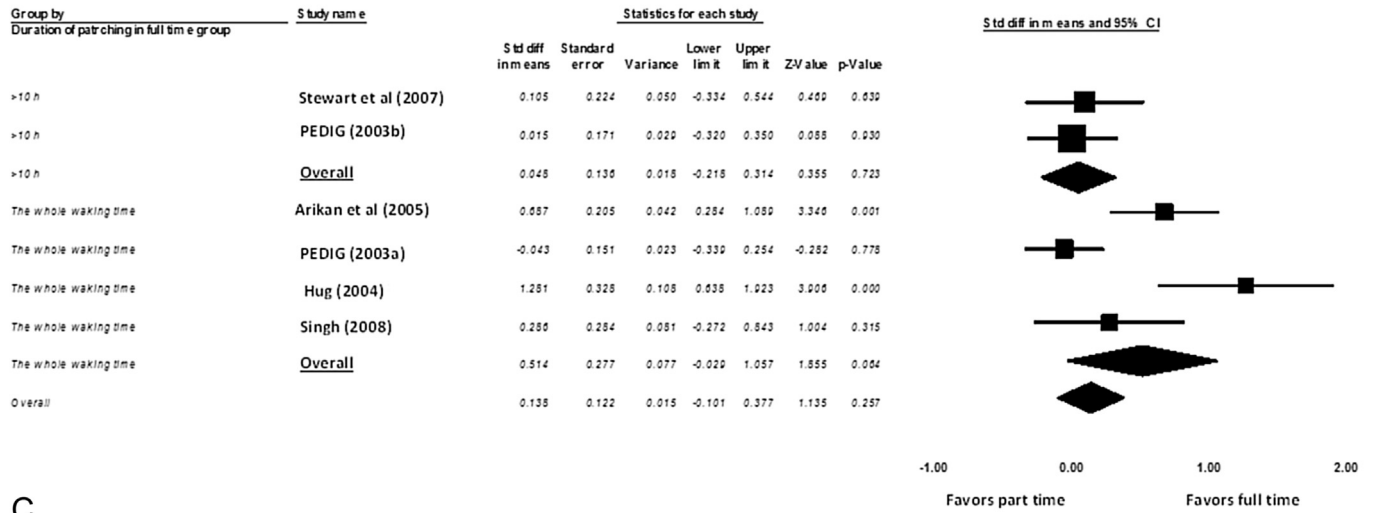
| Group by Duration of patching in full time group | Study name | Std diff in means | Standard error | Variance | Lower limit | Upper limit | Z-Value | p-Value |
|---|---|---|---|---|---|---|---|---|
| >10 h | Stewart et al (2007) | 0.105 | 0.224 | 0.050 | -0.334 | 0.544 | 0.469 | 0.639 |
| >10 h | PEDIG (2003b) | 0.015 | 0.171 | 0.029 | -0.320 | 0.350 | 0.088 | 0.930 |
| >10 h | Overall | 0.048 | 0.136 | 0.018 | -0.218 | 0.314 | 0.355 | 0.723 |
| The whole waking time | Arikan et al (2005) | 0.687 | 0.205 | 0.042 | 0.284 | 1.089 | 3.346 | 0.001 |
| The whole waking time | PEDIG (2003a) | -0.043 | 0.151 | 0.023 | -0.339 | 0.254 | -0.282 | 0.778 |
| The whole waking time | Hug (2004) | 1.281 | 0.328 | 0.108 | 0.638 | 1.923 | 3.906 | 0.000 |
| The whole waking time | Singh (2008) | 0.286 | 0.284 | 0.081 | -0.272 | 0.843 | 1.004 | 0.315 |
| The whole waking time | Overall | 0.514 | 0.277 | 0.077 | -0.029 | 1.057 | 1.855 | 0.064 |
| Overall | | 0.138 | 0.122 | 0.015 | -0.101 | 0.377 | 1.135 | 0.257 |

Statistics for each study

Std diff in means and 95% CI

-1.00 0.00 1.00 2.00

Favors part time Favors full time

C